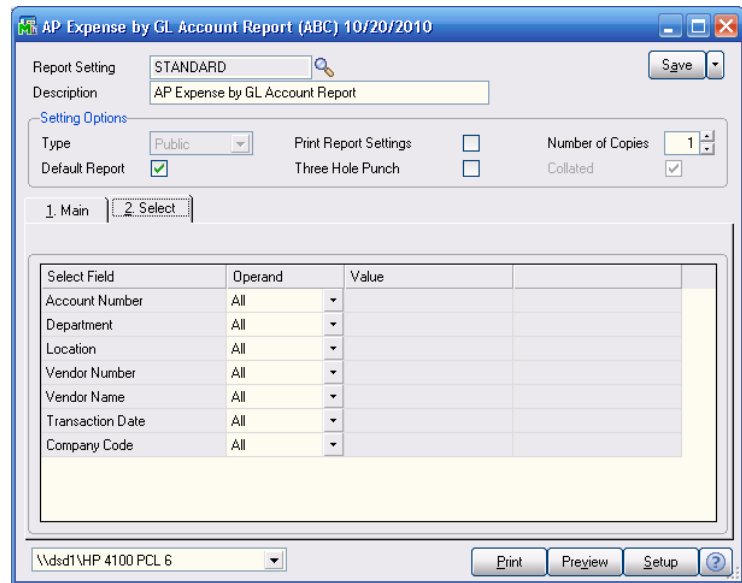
AP Expense by GL Account Report (ABC) 10/20/2010

Report Setting STANDARD
Description AP Expense by GL Account Report
Save

Setting Options
Type Public
Default Report
Print Report Settings
Three Hole Punch
Number of Copies 1
Collated

1. Main
2. Select

| Select Field | Operand | Value | |
|---|---|---|---|
| Account Number | All | | |
| Department | All | | |
| Location | All | | |
| Vendor Number | All | | |
| Vendor Name | All | | |
| Transaction Date | All | | |
| Company Code | All | | |

\\dsd1\HP 4100 PCL 6
Print
Preview
Setup
?